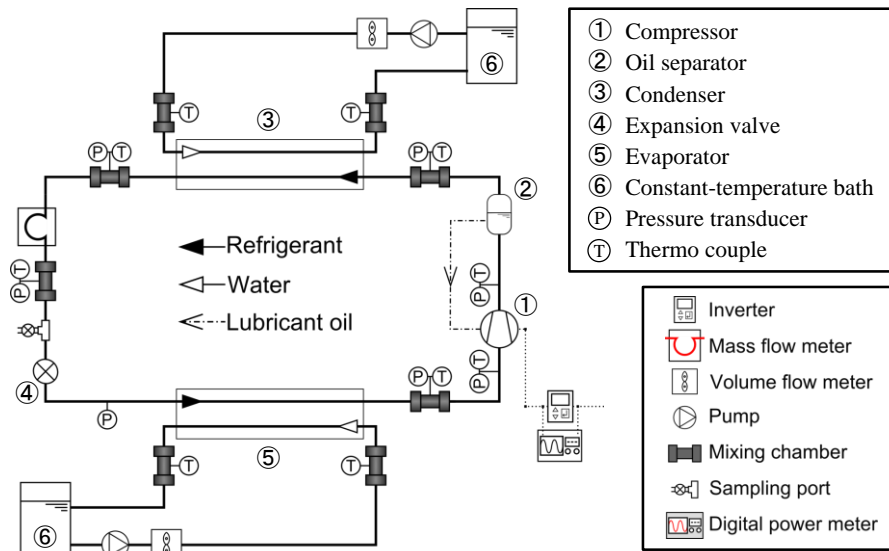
① Compressor
② Oil separator
③ Condenser
④ Expansion valve
⑤ Evaporator
⑥ Constant-temperature bath
Ⓟ Pressure transducer
Ⓣ Thermo couple

Inverter
Mass flow meter
Volume flow meter
Pump
Mixing chamber
Sampling port
Digital power meter

Refrigerant
Water
Lubricant oil

③ ⑥ ② ① ④ ⑤ ⑥
Ⓟ Ⓣ